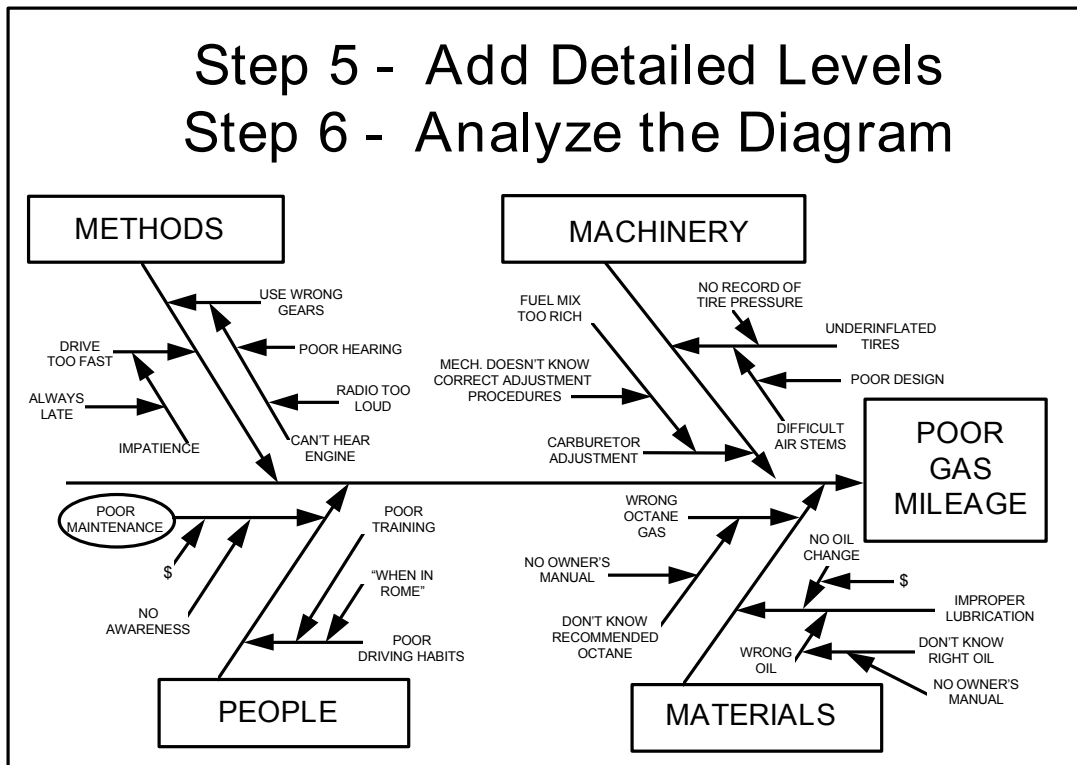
Step 5 - Add Detailed Levels
Step 6 - Analyze the Diagram

METHODS

MACHINERY

USE WRONG GEARS

DRIVE TOO FAST

POOR HEARING

ALWAYS LATE

RADIO TOO LOUD

IMPATIENCE

CAN'T HEAR ENGINE

FUEL MIX TOO RICH

NO RECORD OF TIRE PRESSURE

UNDERINFLATED TIRES

MECH. DOESN'T KNOW CORRECT ADJUSTMENT PROCEDURES

POOR DESIGN

CARBURETOR ADJUSTMENT

DIFFICULT AIR STEMS

POOR GAS MILEAGE

POOR MAINTENANCE

$

NO AWARENESS

POOR TRAINING

"WHEN IN ROME"

POOR DRIVING HABITS

WRONG OCTANE GAS

NO OWNER'S MANUAL

DON'T KNOW RECOMMENDED OCTANE

NO OIL CHANGE

$

IMPROPER LUBRICATION

DON'T KNOW RIGHT OIL

WRONG OIL

NO OWNER'S MANUAL

PEOPLE

MATERIALS